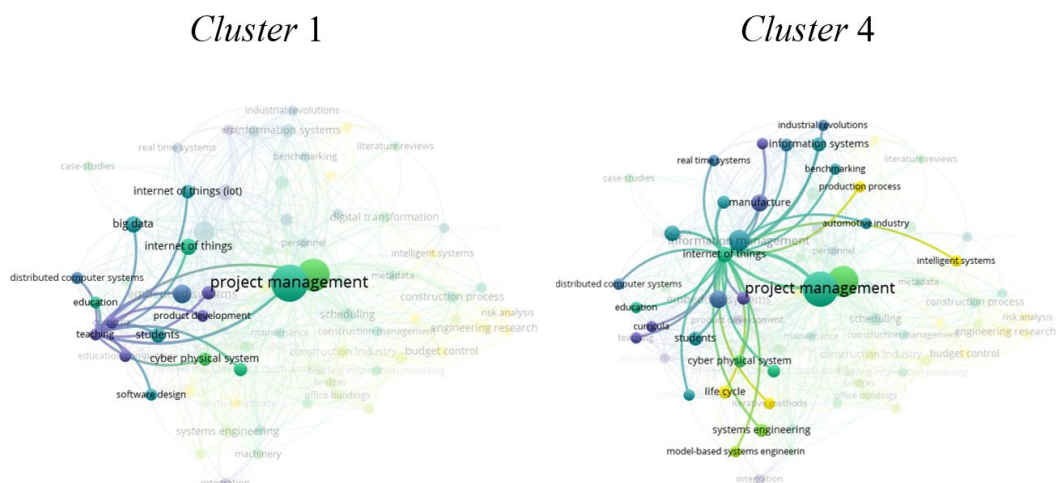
*Cluster* 1

industrial revolutions
information systems
real time systems
benchmarking
literature reviews
case-studies
internet of things (iot)
digital transformation
big data
internet of things
personnel
intelligent systems
metadata
distributed computer systems
project management
construction process
education
product development
risk analysis
engineering research
teaching
students
construction management
construction industry
budget control
education
cyber physical system
building information modelling
bridges
software design
office buildings
systems engineering
machinery
integration

*Cluster* 4

industrial revolutions
information systems
real time systems
benchmarking
literature reviews
case-studies
production process
manufacture
automotive industry
information management
internet of things
personnel
intelligent systems
distributed computer systems
project management
metadata
construction process
education
product development
risk analysis
curricula
engineering research
teaching
students
scheduling
construction management
construction industry
budget control
cyber physical system
building information modelling
bridges
life cycle
methods
office buildings
systems engineering
model-based systems engineerin
integration